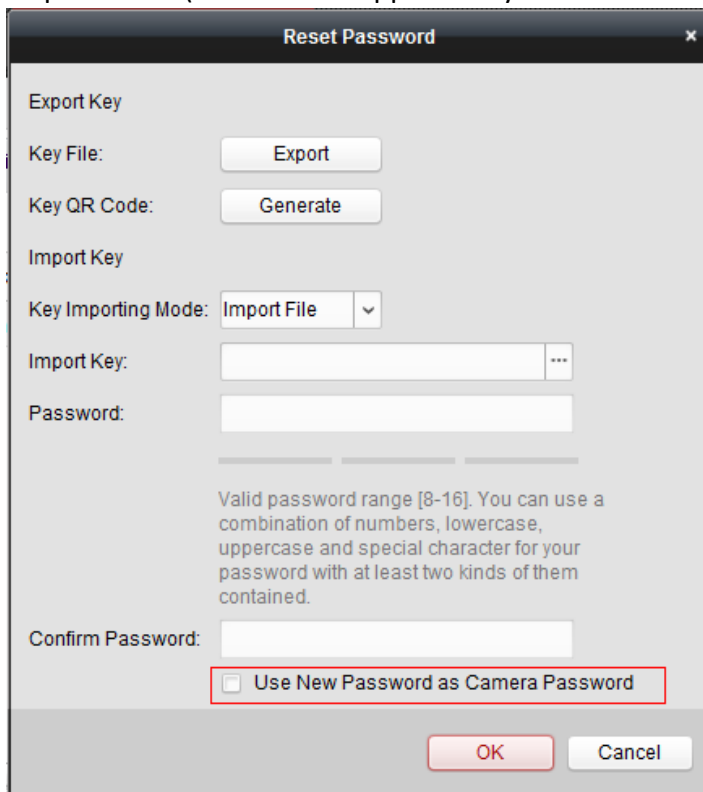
Reset Password

×

Export Key

Key File: Export

Key QR Code: Generate

Import Key

Key Importing Mode: Import File

Import Key: ...

Password:

Valid password range [8-16]. You can use a combination of numbers, lowercase, uppercase and special character for your password with at least two kinds of them contained.

Confirm Password:

Use New Password as Camera Password

OK Cancel